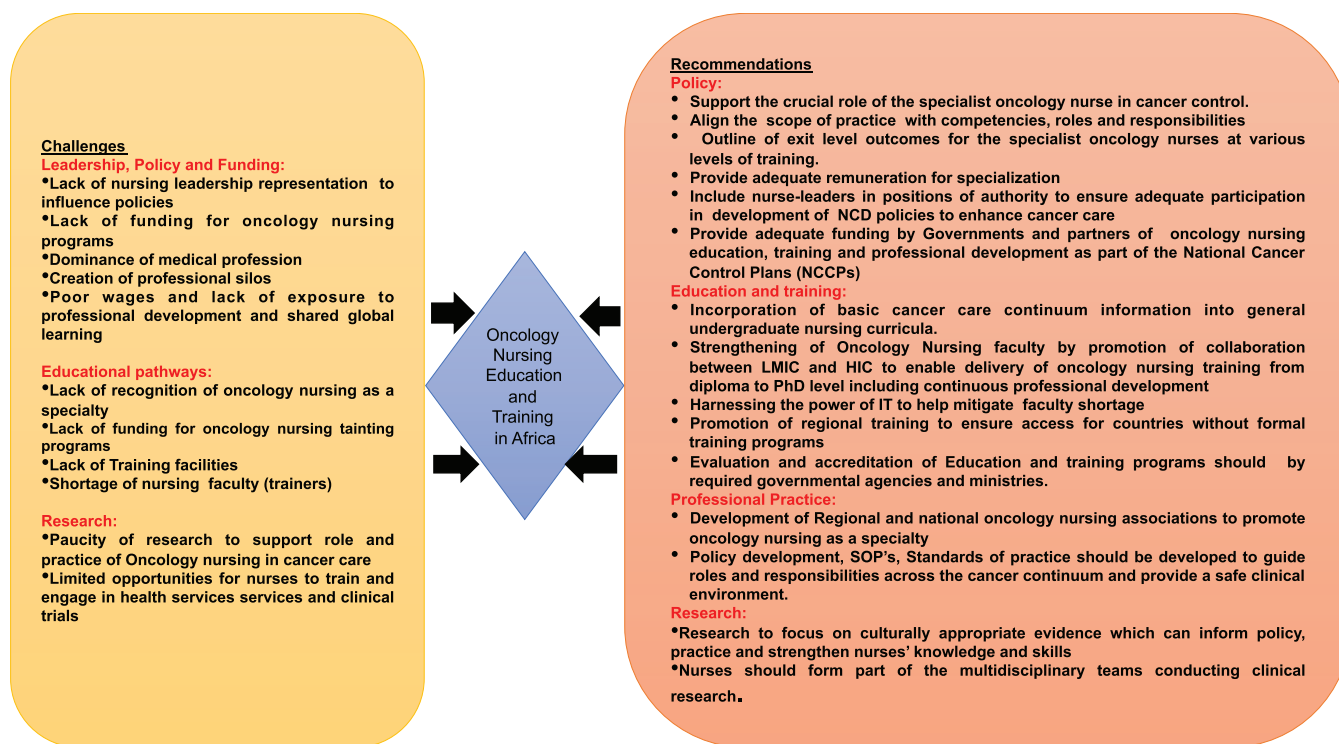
Challenges
Leadership, Policy and Funding:
•Lack of nursing leadership representation to influence policies
•Lack of funding for oncology nursing programs
•Dominance of medical profession
•Creation of professional silos
•Poor wages and lack of exposure to professional development and shared global learning

Educational pathways:
•Lack of recognition of oncology nursing as a specialty
•Lack of funding for oncology nursing tainting programs
•Lack of Training facilities
•Shortage of nursing faculty (trainers)

Research:
•Paucity of research to support role and practice of Oncology nursing in cancer care
•Limited opportunities for nurses to train and engage in health services services and clinical trials

Oncology Nursing Education and Training in Africa

Recommendations
Policy:
• Support the crucial role of the specialist oncology nurse in cancer control.
• Align the scope of practice with competencies, roles and responsibilities
• Outline of exit level outcomes for the specialist oncology nurses at various levels of training.
• Provide adequate remuneration for specialization
• Include nurse-leaders in positions of authority to ensure adequate participation in development of NCD policies to enhance cancer care
• Provide adequate funding by Governments and partners of oncology nursing education, training and professional development as part of the National Cancer Control Plans (NCCPs)
Education and training:
• Incorporation of basic cancer care continuum information into general undergraduate nursing curricula.
• Strengthening of Oncology Nursing faculty by promotion of collaboration between LMIC and HIC to enable delivery of oncology nursing training from diploma to PhD level including continuous professional development
• Harnessing the power of IT to help mitigate faculty shortage
• Promotion of regional training to ensure access for countries without formal training programs
• Evaluation and accreditation of Education and training programs should by required governmental agencies and ministries.
Professional Practice:
• Development of Regional and national oncology nursing associations to promote oncology nursing as a specialty
• Policy development, SOP's, Standards of practice should be developed to guide roles and responsibilities across the cancer continuum and provide a safe clinical environment.
Research:
•Research to focus on culturally appropriate evidence which can inform policy, practice and strengthen nurses' knowledge and skills
•Nurses should form part of the multidisciplinary teams conducting clinical research.